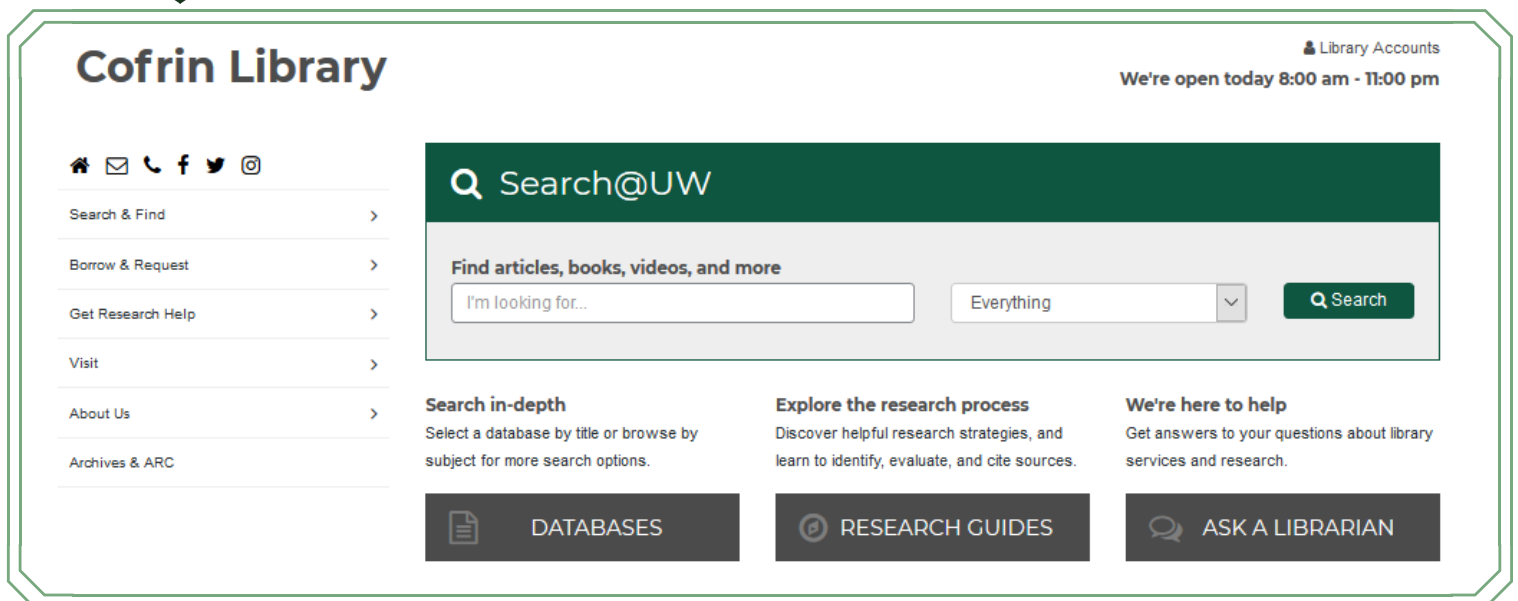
Cofrin Library

Library Accounts

We're open today 8:00 am - 11:00 pm

Search & Find

Borrow & Request

Get Research Help

Visit

About Us

Archives & ARC

Search@UW

Find articles, books, videos, and more

I'm looking for...

Everything

Search

Search in-depth

Select a database by title or browse by subject for more search options.

DATABASES

Explore the research process

Discover helpful research strategies, and learn to identify, evaluate, and cite sources.

RESEARCH GUIDES

We're here to help

Get answers to your questions about library services and research.

ASK A LIBRARIAN